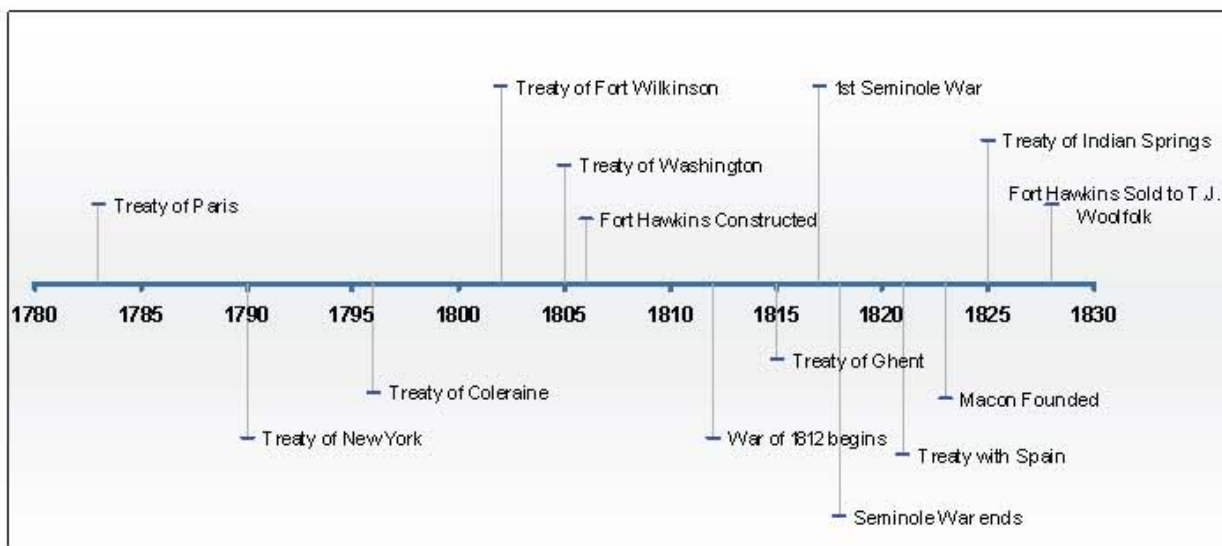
Treaty of Fort Wilkinson

1st Seminole War

Treaty of Indian Springs

Treaty of Washington

Treaty of Paris

Fort Hawkins Constructed

Fort Hawkins Sold to T.J. Woolfolk

1780 1785 1790 1795 1800 1805 1810 1815 1820 1825 1830

Treaty of Ghent

Treaty of Coleraine

Macon Founded

Treaty of New York

War of 1812 begins

Treaty with Spain

Seminole War ends